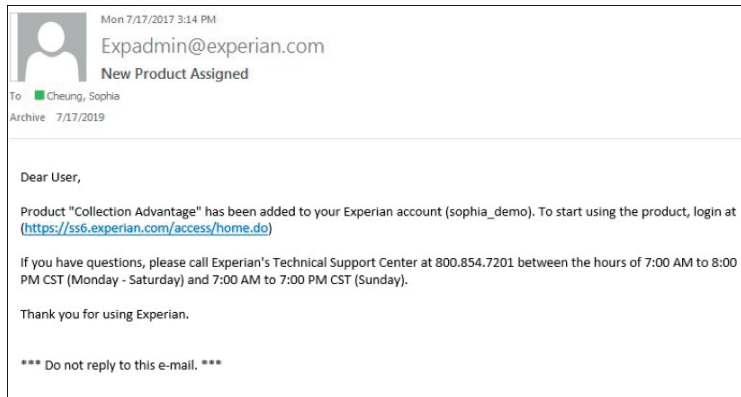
Mon 7/17/2017 3:14 PM

Expadmin@experian.com

New Product Assigned

To Cheung, Sophia

Archive 7/17/2019

Dear User,

Product "Collection Advantage" has been added to your Experian account (sophia_demo). To start using the product, login at (https://ss6.experian.com/access/home.do)

If you have questions, please call Experian's Technical Support Center at 800.854.7201 between the hours of 7:00 AM to 8:00 PM CST (Monday - Saturday) and 7:00 AM to 7:00 PM CST (Sunday).

Thank you for using Experian.

*** Do not reply to this e-mail. ***